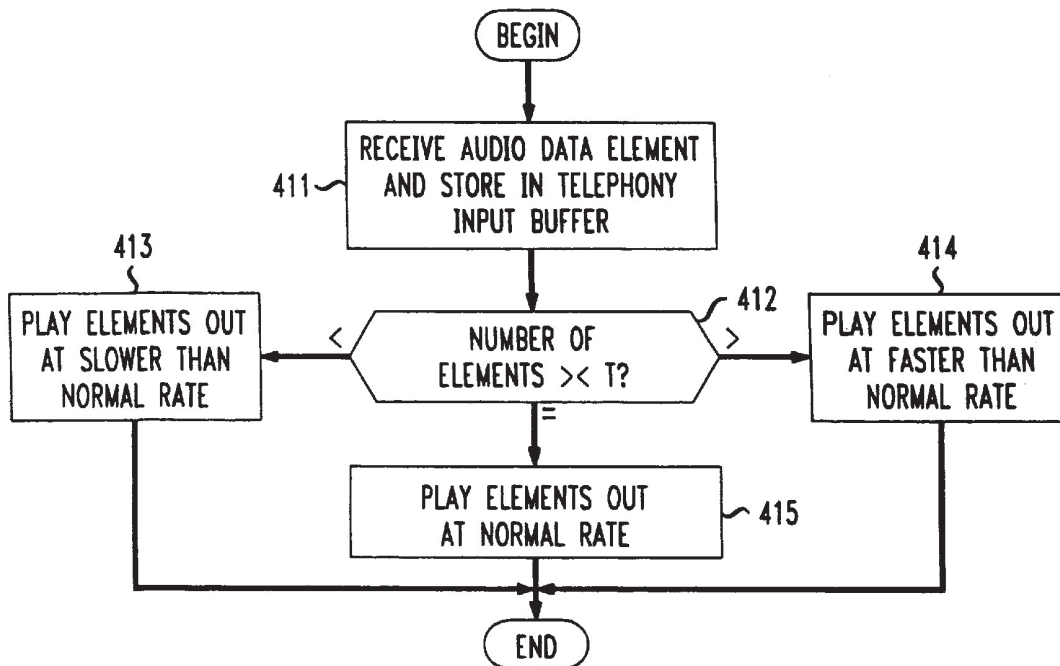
BEGIN

411

RECEIVE AUDIO DATA ELEMENT AND STORE IN TELEPHONY INPUT BUFFER

413

PLAY ELEMENTS OUT AT SLOWER THAN NORMAL RATE

<

NUMBER OF ELEMENTS >< T?

412

>

414

PLAY ELEMENTS OUT AT FASTER THAN NORMAL RATE

=

PLAY ELEMENTS OUT AT NORMAL RATE

415

END